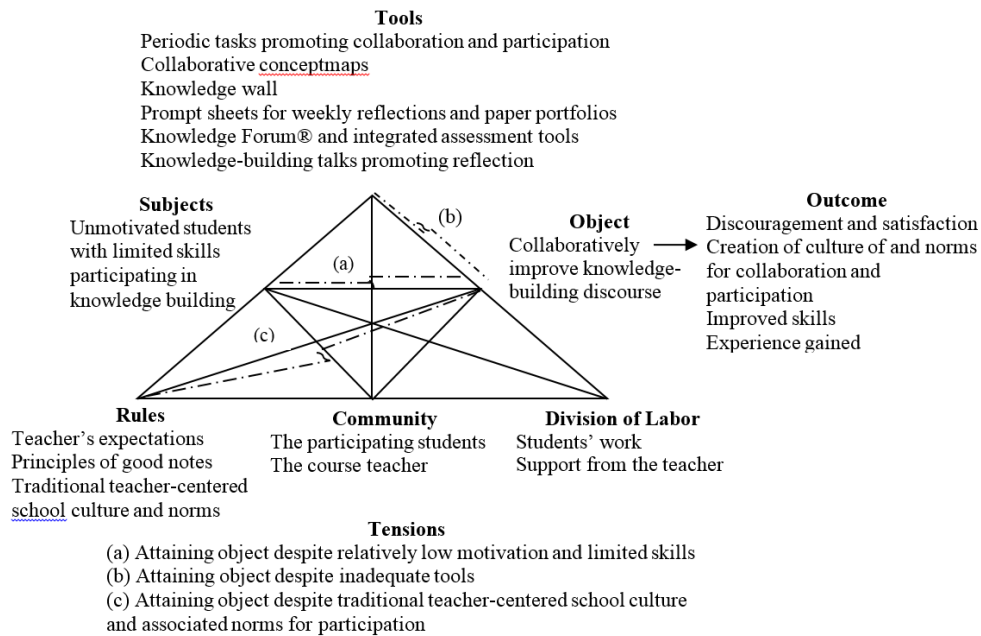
**Tools**
Periodic tasks promoting collaboration and participation
Collaborative conceptmaps
Knowledge wall
Prompt sheets for weekly reflections and paper portfolios
Knowledge Forum® and integrated assessment tools
Knowledge-building talks promoting reflection

**Subjects**
Unmotivated students with limited skills participating in knowledge building

(b)

(a)

(c)

**Object**
Collaboratively improve knowledge-building discourse

**Outcome**
Discouragement and satisfaction
Creation of culture of and norms for collaboration and participation
Improved skills
Experience gained

**Rules**
Teacher's expectations
Principles of good notes
Traditional teacher-centered school culture and norms

**Community**
The participating students
The course teacher

**Division of Labor**
Students' work
Support from the teacher

**Tensions**
(a) Attaining object despite relatively low motivation and limited skills
(b) Attaining object despite inadequate tools
(c) Attaining object despite traditional teacher-centered school culture and associated norms for participation